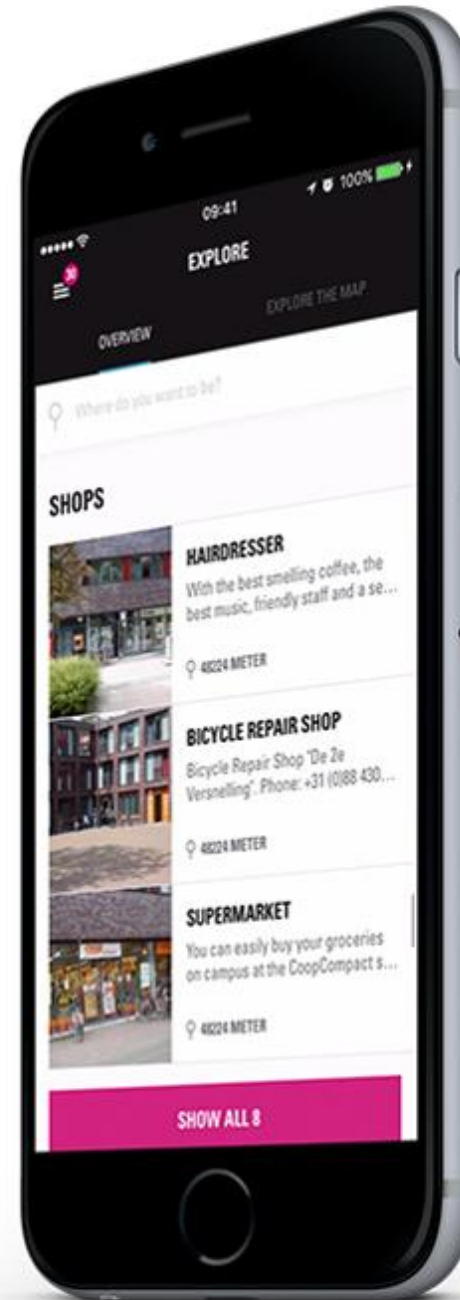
••••• 09:41 100%

EXPLORE

OVERVIEW

EXPLORE THE MAP

Where do you want to be?

SHOPS

HAIRDRESSER

With the best smelling coffee, the best music, friendly staff and a se...

48224 METER

BICYCLE REPAIR SHOP

Bicycle Repair Shop "De 2e Versnelling". Phone: +31 (0)88 430...

48224 METER

SUPERMARKET

You can easily buy your groceries on campus at the CoopCompact s...

48224 METER

SHOW ALL 8